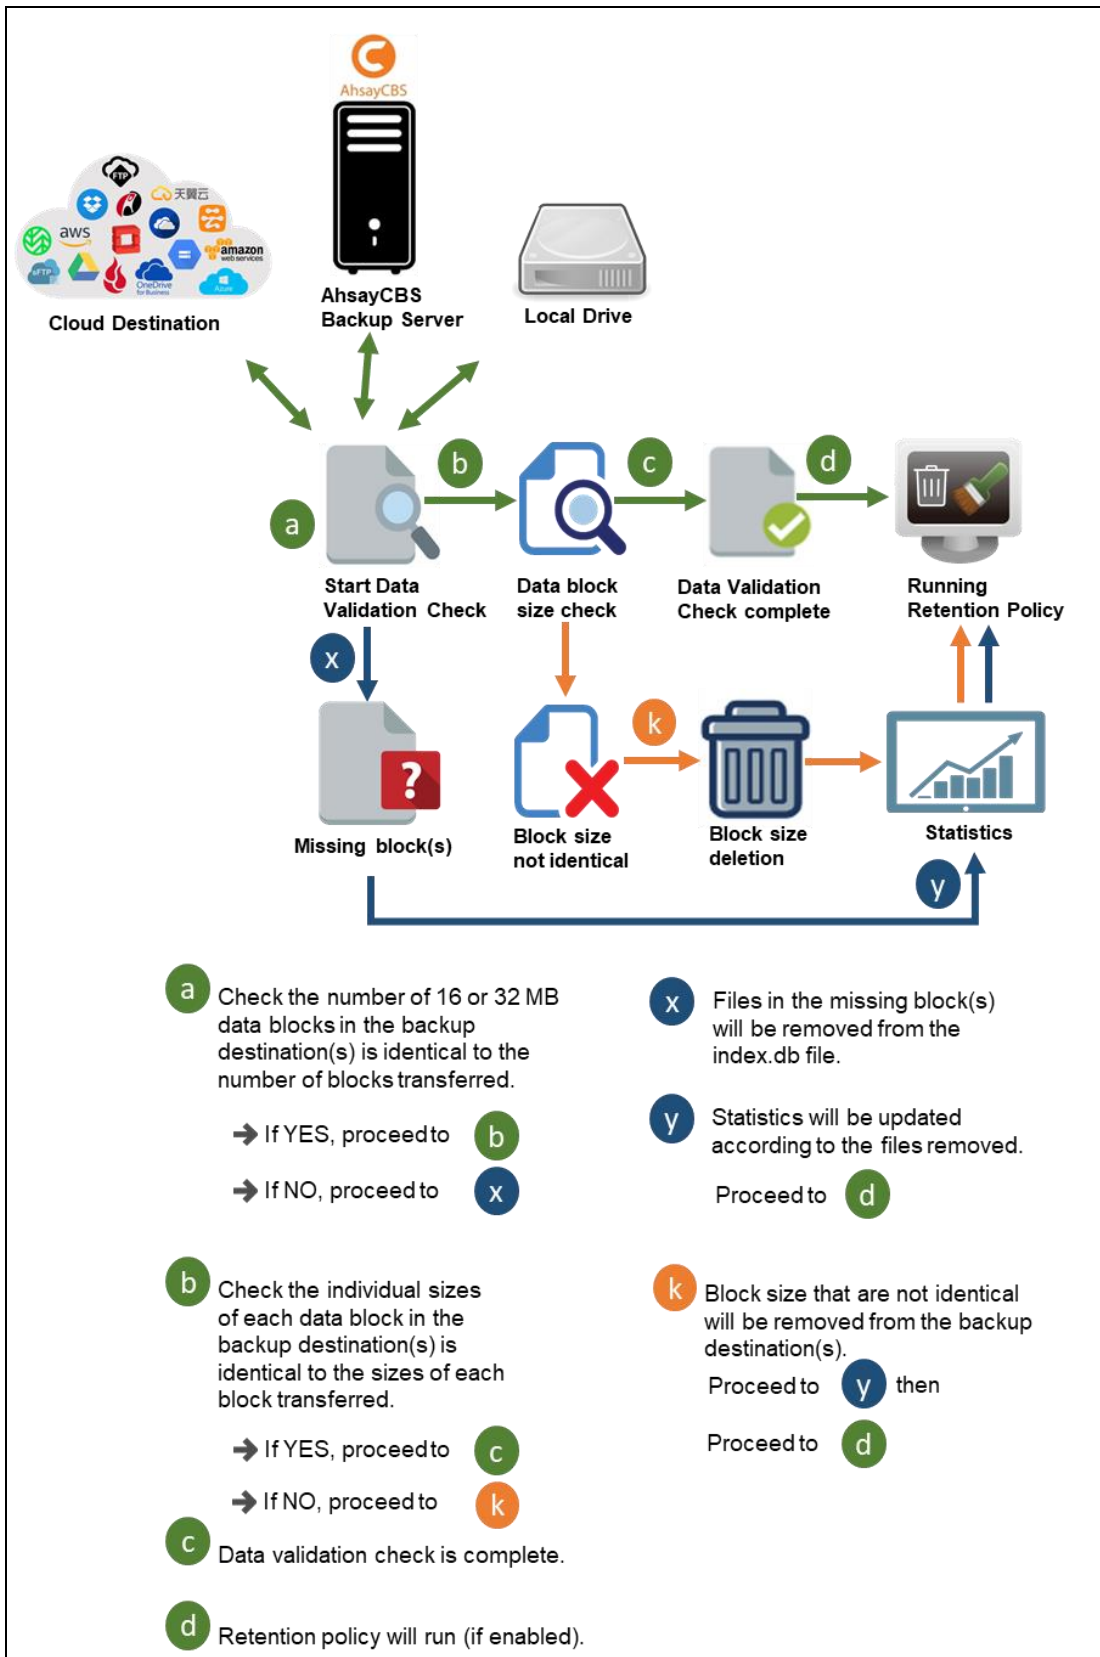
AhsayCBS

aws
天翼云
amazon web services
sFTP
OneDrive for Business
Azure

Cloud Destination

AhsayCBS Backup Server

Local Drive

a

b

c

d

Start Data Validation Check

Data block size check

Data Validation Check complete

Running Retention Policy

x

k

Missing block(s)

Block size not identical

Block size deletion

Statistics

y

a Check the number of 16 or 32 MB data blocks in the backup destination(s) is identical to the number of blocks transferred.

If YES, proceed to b

If NO, proceed to x

b Check the individual sizes of each data block in the backup destination(s) is identical to the sizes of each block transferred.

If YES, proceed to c

If NO, proceed to k

c Data validation check is complete.

d Retention policy will run (if enabled).

x Files in the missing block(s) will be removed from the index.db file.

y Statistics will be updated according to the files removed.

Proceed to d

k Block size that are not identical will be removed from the backup destination(s).

Proceed to y then

Proceed to d